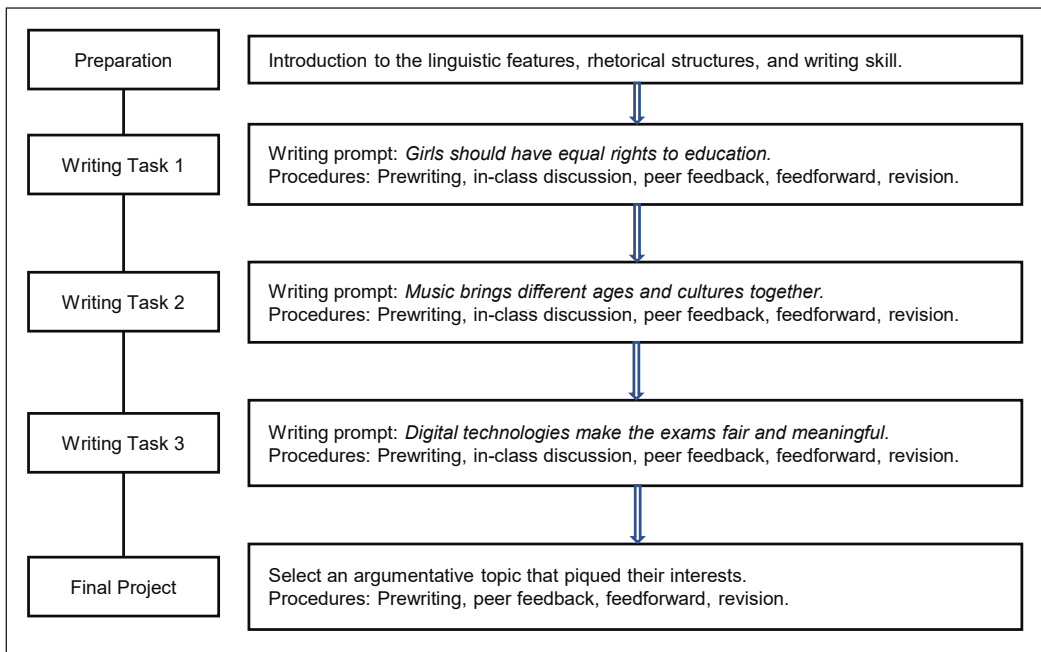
Preparation

Introduction to the linguistic features, rhetorical structures, and writing skill.

Writing Task 1

Writing prompt: *Girls should have equal rights to education.*
Procedures: Prewriting, in-class discussion, peer feedback, feedforward, revision.

Writing Task 2

Writing prompt: *Music brings different ages and cultures together.*
Procedures: Prewriting, in-class discussion, peer feedback, feedforward, revision.

Writing Task 3

Writing prompt: *Digital technologies make the exams fair and meaningful.*
Procedures: Prewriting, in-class discussion, peer feedback, feedforward, revision.

Final Project

Select an argumentative topic that piqued their interests.
Procedures: Prewriting, peer feedback, feedforward, revision.